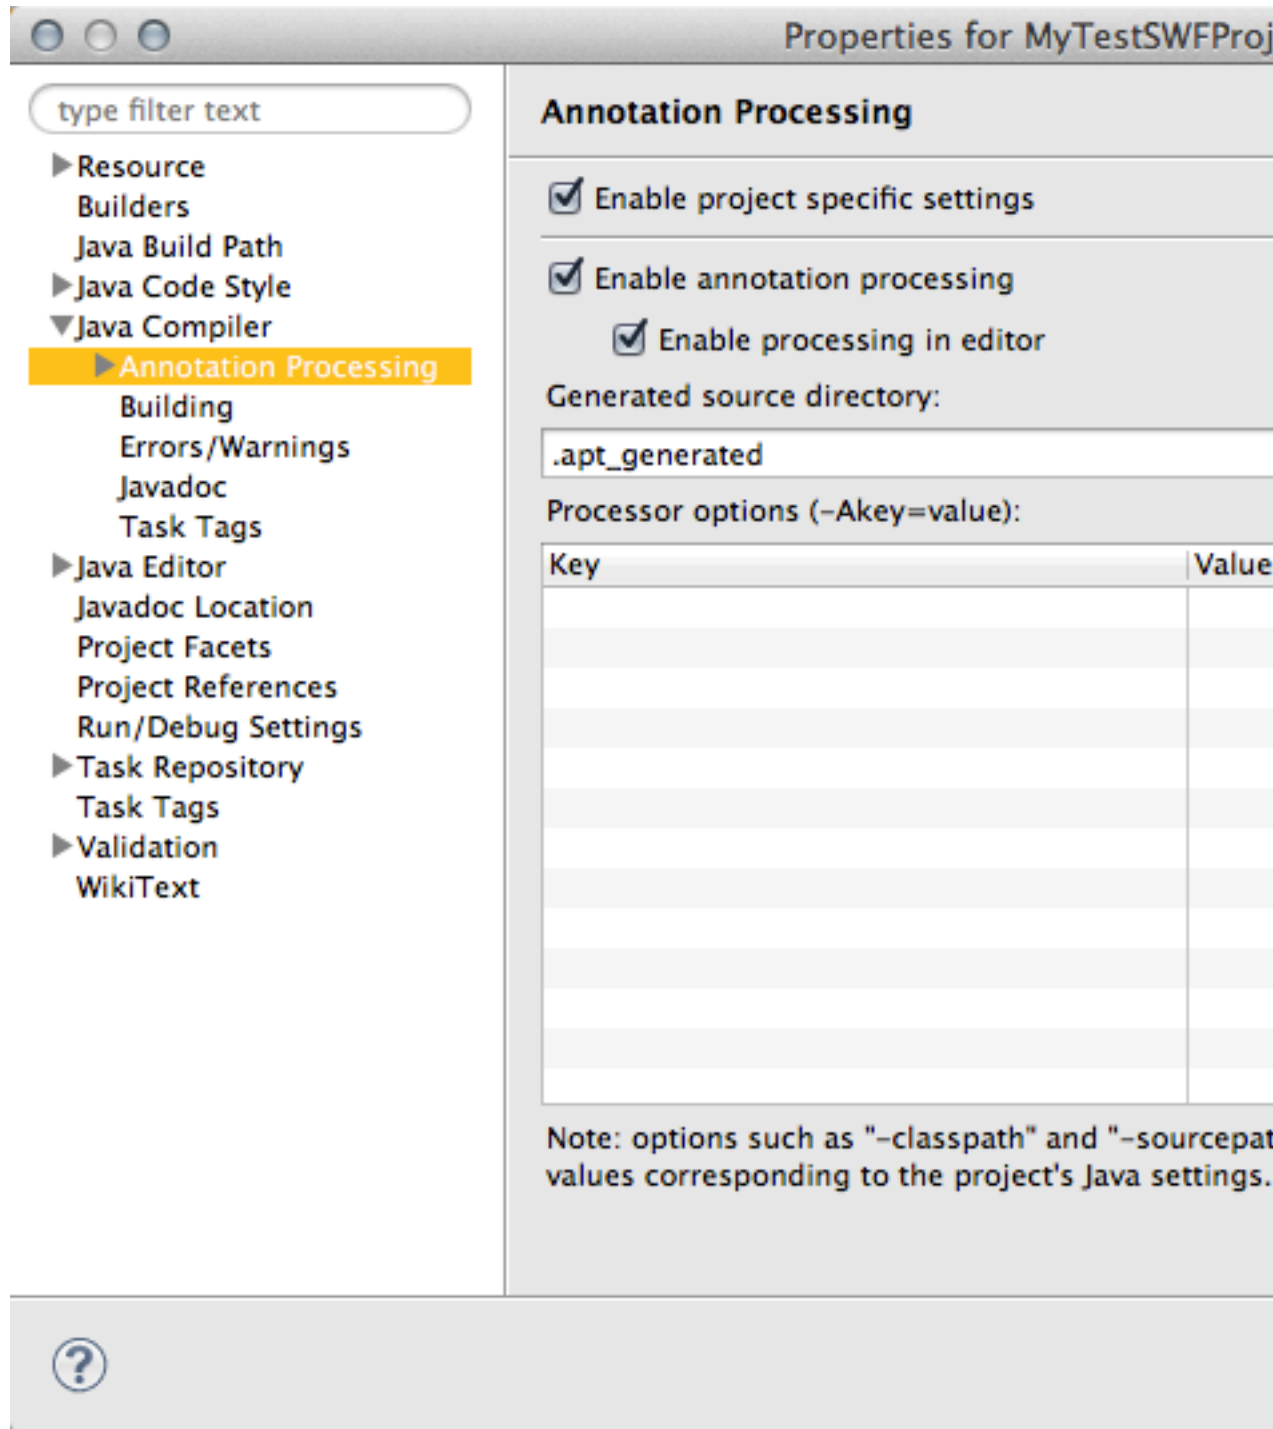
Properties for MyTestSWFProj

type filter text

Resource
Builders
Java Build Path
Java Code Style
Java Compiler
Annotation Processing
Building
Errors/Warnings
Javadoc
Task Tags
Java Editor
Javadoc Location
Project Facets
Project References
Run/Debug Settings
Task Repository
Task Tags
Validation
WikiText

Annotation Processing

Enable project specific settings

Enable annotation processing

Enable processing in editor

Generated source directory:

.apt_generated

Processor options (-Akey=value):

| Key | Value |
|---|---|
| | |

Note: options such as "-classpath" and "-sourcepat
values corresponding to the project's Java settings.

?